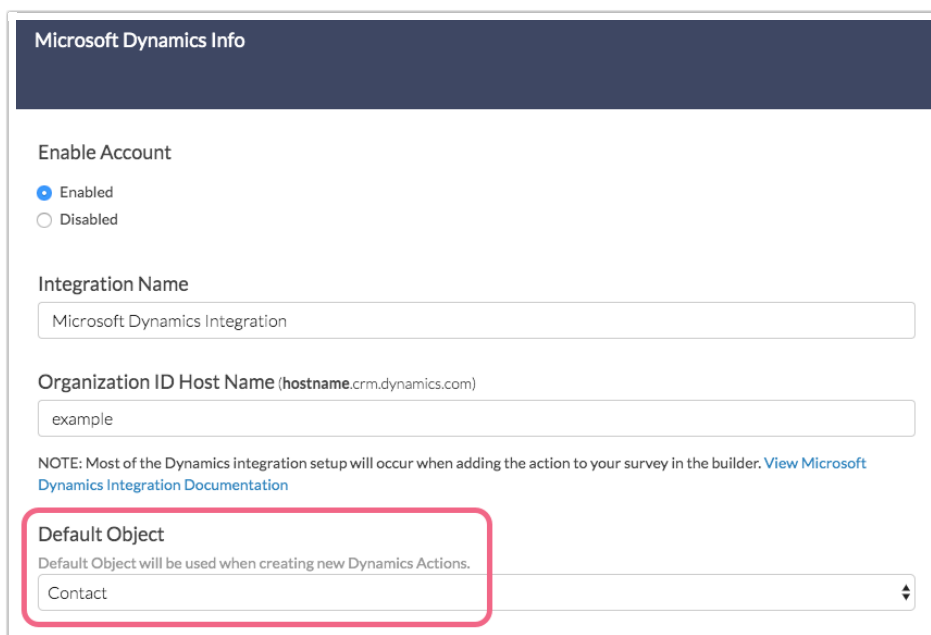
Microsoft Dynamics Info

Enable Account

Enabled

Disabled

Integration Name

Microsoft Dynamics Integration

Organization ID Host Name (**hostname**.crm.dynamics.com)

example

NOTE: Most of the Dynamics integration setup will occur when adding the action to your survey in the builder. View Microsoft Dynamics Integration Documentation

Default Object

Default Object will be used when creating new Dynamics Actions.

Contact